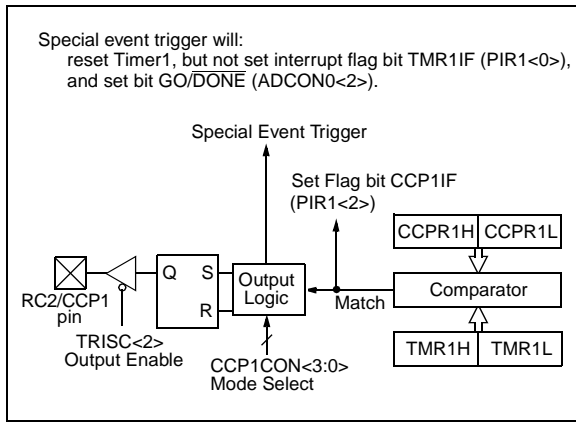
Special event trigger will:
reset Timer1, but not set interrupt flag bit TMR1IF (PIR1<0>), and set bit GO/$\overline{\text{DONE}}$ (ADCON0<2>).

Special Event Trigger

Set Flag bit CCP1IF (PIR1<2>)

CCPR1H
CCPR1L

Q
S
R

Output Logic

Match

Comparator

RC2/CCP1 pin

TRISC<2> Output Enable

CCP1CON<3:0> Mode Select

TMR1H
TMR1L